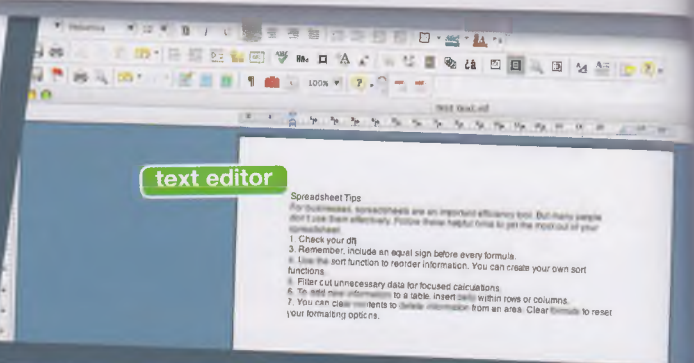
Helvetica

100%

text editor

Spreadsheet Tips
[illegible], spreadsheets are an important efficiency tool. But many people don't use them effectively. Follow these helpful hints to get the most out of your spreadsheet.
1. Check your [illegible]
3. Remember, include an equal sign before every formula.
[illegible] Use the sort function to reorder information. You can create your own sort functions.
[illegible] Filter out unnecessary data for focused calculations.
6. To add new information to a table, insert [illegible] within rows or columns.
7. You can clear contents to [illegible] from an area. Clear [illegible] to reset your formatting options.